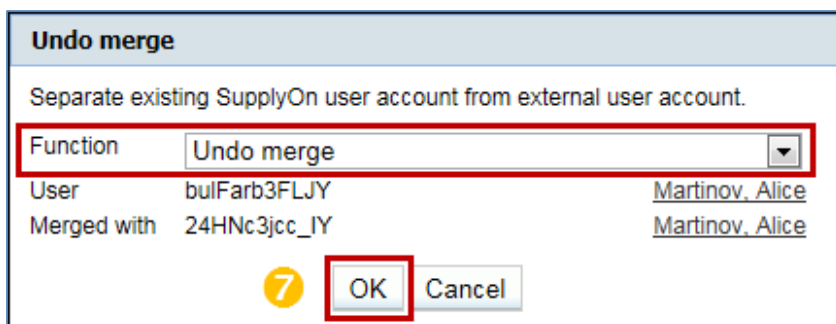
Undo merge

Separate existing SupplyOn user account from external user account.

| Function | Undo merge | |
|---|---|---|
| User | bulFarb3FLJY | Martinov, Alice |
| Merged with | 24HNc3jcc_IY | Martinov, Alice |

7 OK Cancel